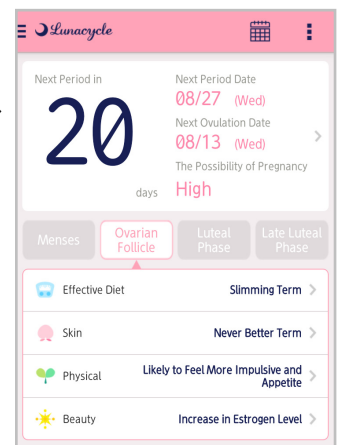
Lunacycle

Next Period in
20
days

Next Period Date
08/27 (Wed)
Next Ovulation Date
08/13 (Wed)
The Possibility of Pregnancy
High

Menses
Ovarian Follicle
Luteal Phase
Late Luteal Phase

Effective Diet
Slimming Term

Skin
Never Better Term

Physical
Likely to Feel More Impulsive and Appetite

Beauty
Increase in Estrogen Level